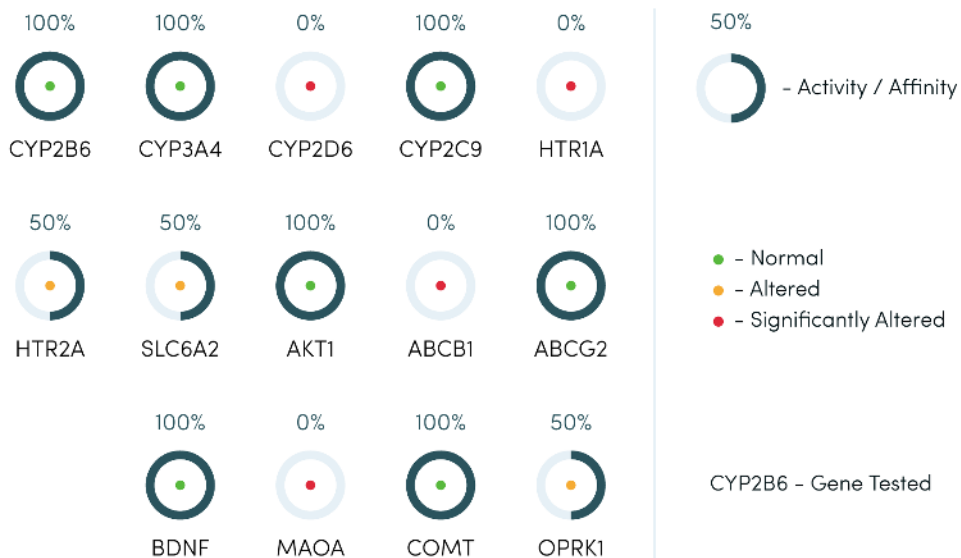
100%
CYP2B6

100%
CYP3A4

0%
CYP2D6

100%
CYP2C9

0%
HTR1A

50%
HTR2A

50%
SLC6A2

100%
AKT1

0%
ABCB1

100%
ABCG2

100%
BDNF

0%
MAOA

100%
COMT

50%
OPRK1

50%
- Activity / Affinity

- Normal
- Altered
- Significantly Altered

CYP2B6 - Gene Tested